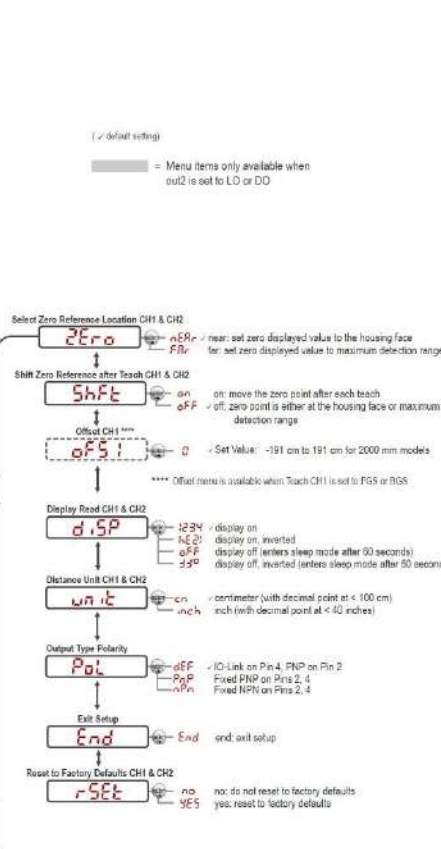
(✓ default setting)

= Menu items only available when out2 is set to LO or DO

Select Zero Reference Location CH1 & CH2

ZEro

nEAr ✓ near: set zero displayed value to the housing face
FAr far: set zero displayed value to maximum detection range

Shift Zero Reference after Teach CH1 & CH2

ShFt

on on: move the zero point after each teach
oFF ✓ off: zero point is either at the housing face or maximum detection range

Offset CH1 ****

oFS1

0 ✓ Set Value: -191 cm to 191 cm for 2000 mm models

**** Offset menu is available when Teach CH1 is set to FGS or BGS

Display Read CH1 & CH2

d iSP

1234 ✓ display on
hE21 display on, inverted
oFF display off (enters sleep mode after 60 seconds)
340 display off, inverted (enters sleep mode after 60 seconds)

Distance Unit CH1 & CH2

un iE

cn ✓ centimeter (with decimal point at < 100 cm)
inch inch (with decimal point at < 40 inches)

Output Type Polarity

PoL

dEF ✓ IO-Link on Pin 4, PNP on Pin 2
PnP Fixed PNP on Pins 2, 4
nPn Fixed NPN on Pins 2, 4

Exit Setup

End

End end: exit setup

Reset to Factory Defaults CH1 & CH2

rSEt

no no: do not reset to factory defaults
YES yes: reset to factory defaults